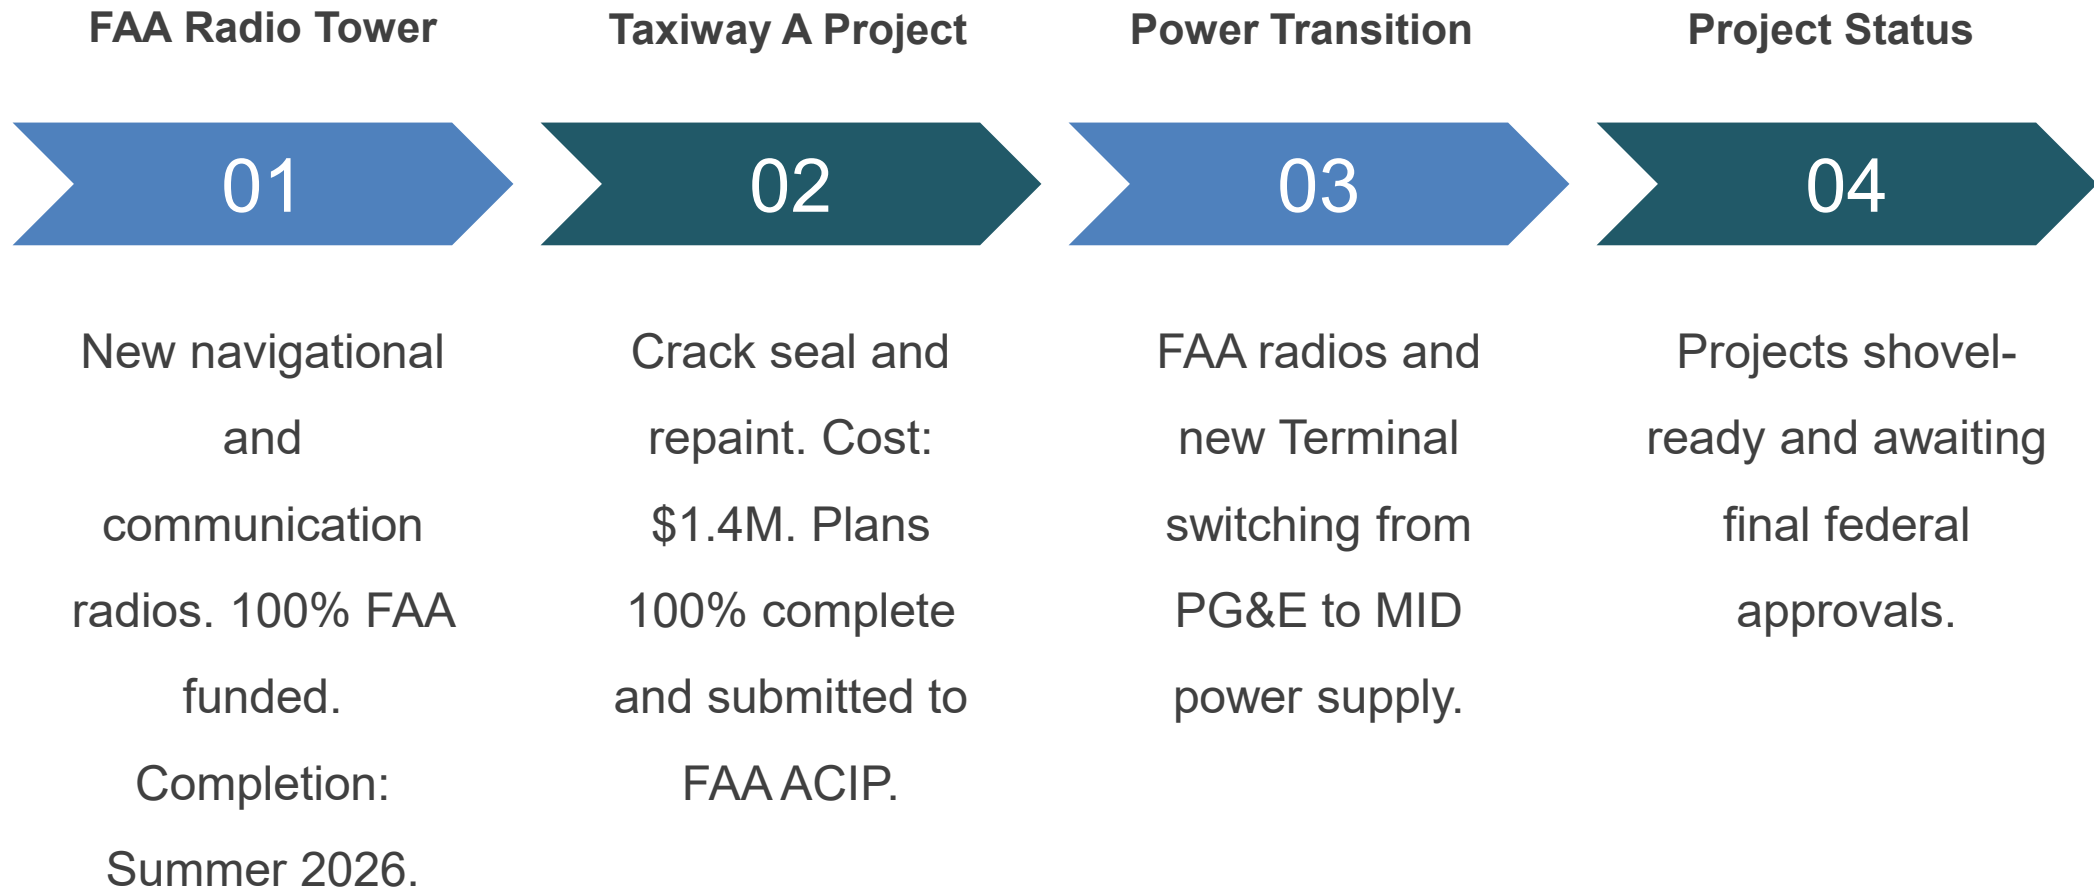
FAA Radio Tower

01

New navigational and communication radios. 100% FAA funded. Completion: Summer 2026.

Taxiway A Project

02

Crack seal and repaint. Cost: \$1.4M. Plans 100% complete and submitted to FAA ACIP.

Power Transition

03

FAA radios and new Terminal switching from PG&E to MID power supply.

Project Status

04

Projects shovel-ready and awaiting final federal approvals.